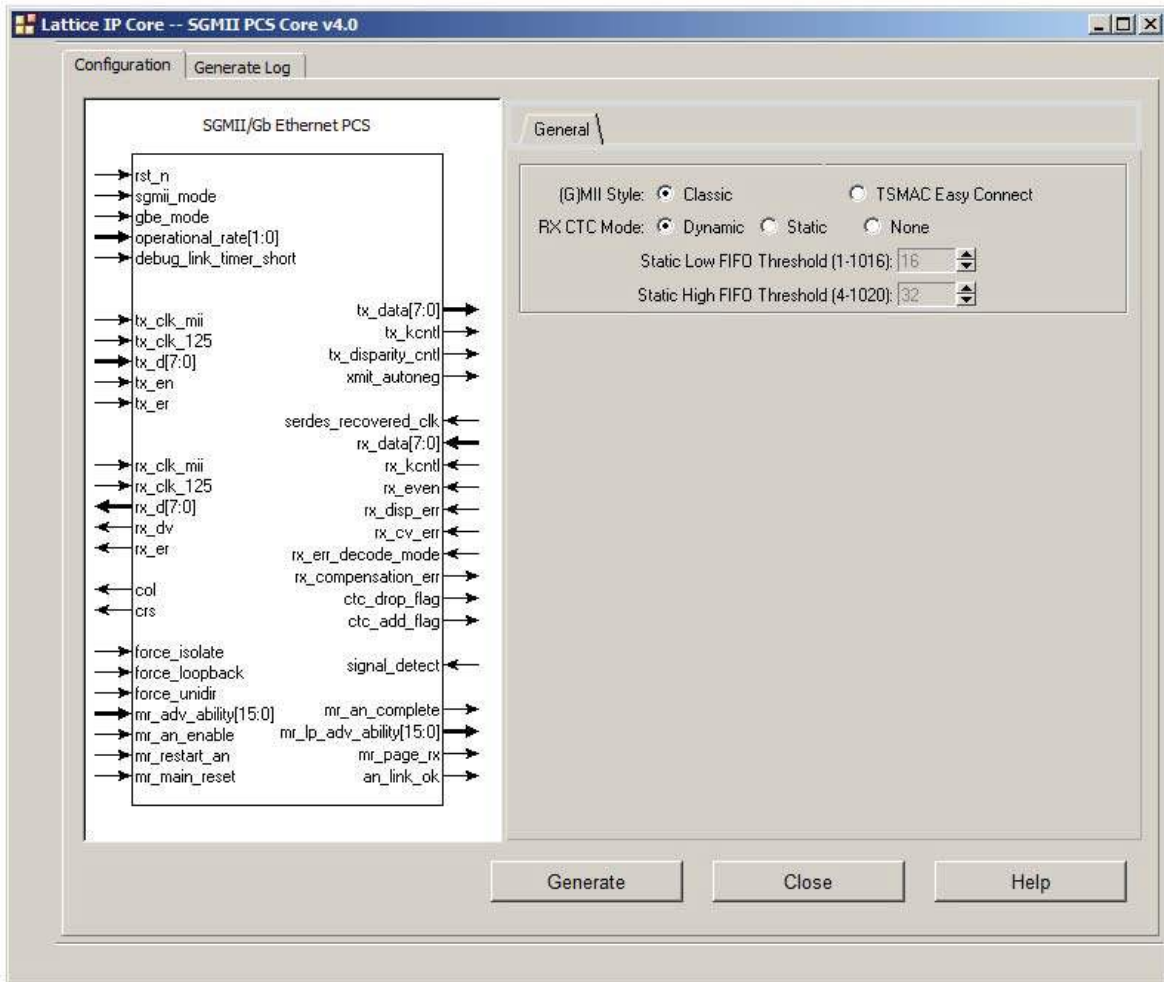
Lattice IP Core -- SGMII PCS Core v4.0

Configuration | Generate Log

SGMII/Gb Ethernet PCS

rst_n
sgmii_mode
gbe_mode
operational_rate[1:0]
debug_link_timer_short

tx_clk_mii
tx_clk_125
tx_d[7:0]
tx_en
tx_er

rx_clk_mii
rx_clk_125
rx_d[7:0]
rx_dv
rx_er

col
crs

force_isolate
force_loopback
force_unidir
mr_adv_ability[15:0]
mr_an_enable
mr_restart_an
mr_main_reset

tx_data[7:0]
tx_kcntl
tx_disparity_cntl
xmit_autoneg

serdes_recovered_clk
rx_data[7:0]
rx_kcntl
rx_even
rx_disp_err
rx_cv_err
rx_err_decode_mode
rx_compensation_err
ctc_drop_flag
ctc_add_flag

signal_detect

mr_an_complete
mr_lp_adv_ability[15:0]
mr_page_rx
an_link_ok

General

(G)MII Style: Classic TSMAC Easy Connect
RX CTC Mode: Dynamic Static None
Static Low FIFO Threshold (1-1016): 16
Static High FIFO Threshold (4-1020): 32

Generate Close Help